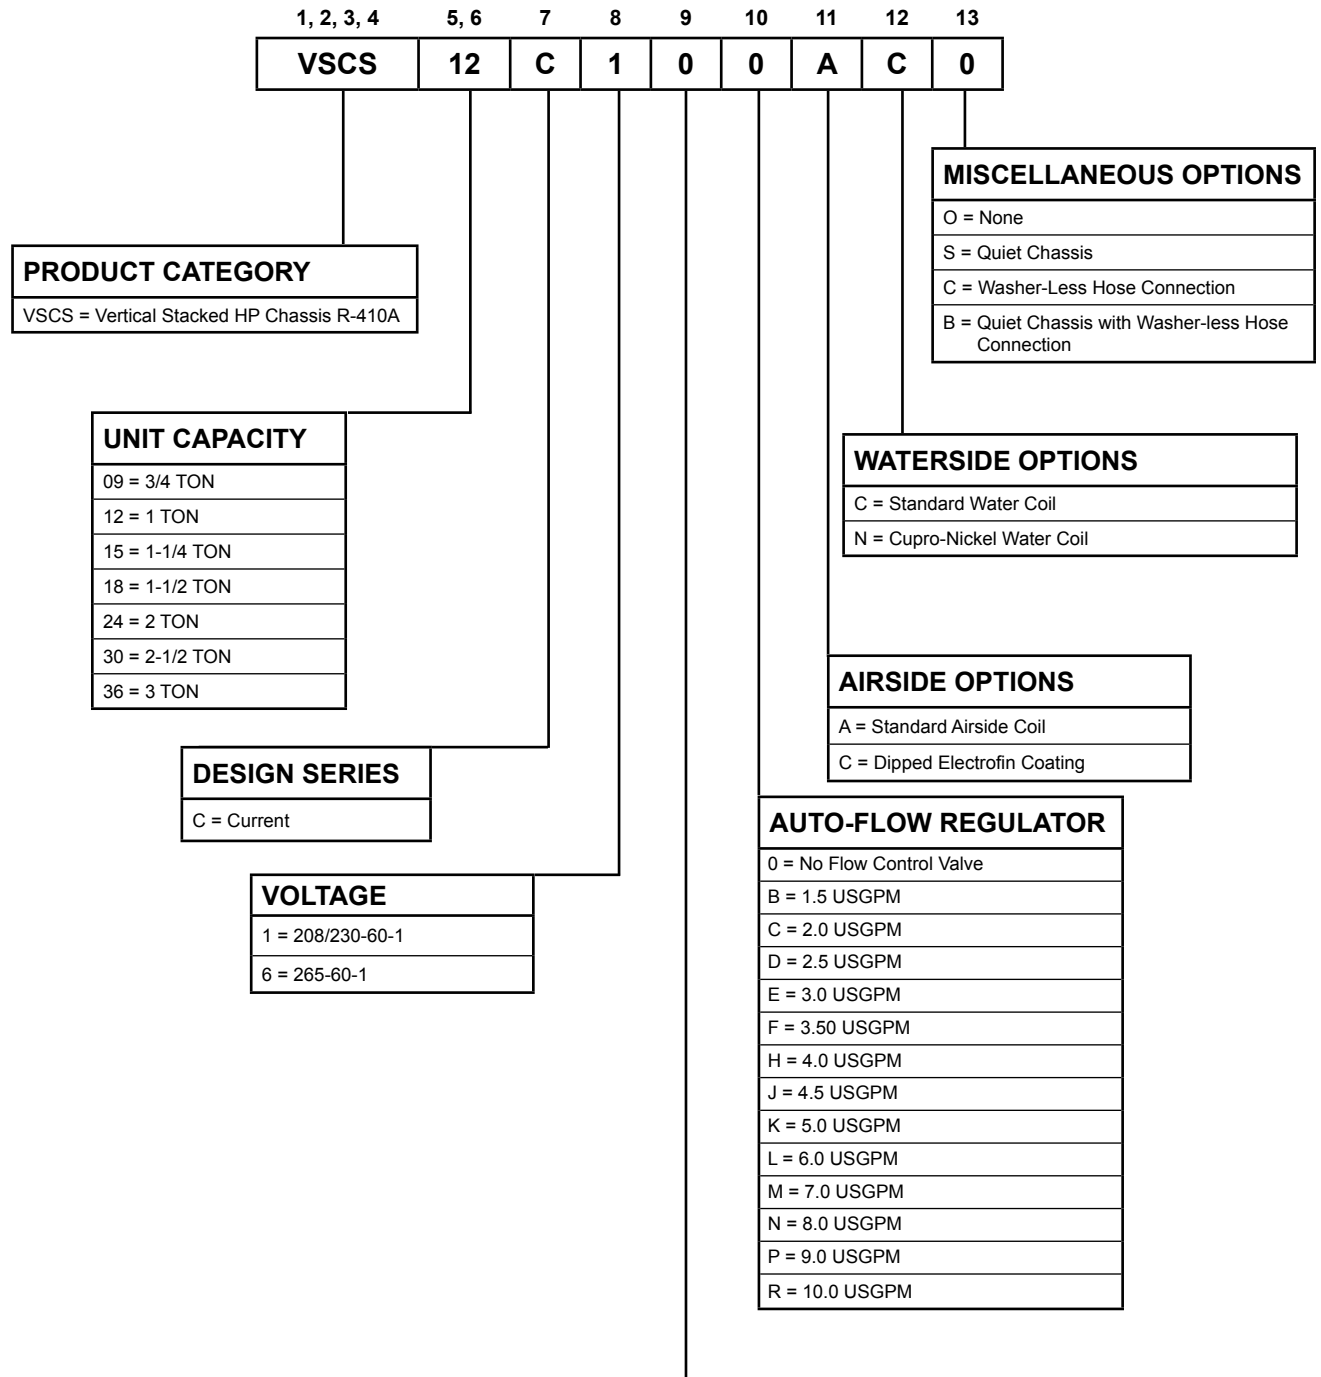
| 1, 2, 3, 4 | 5, 6 | 7 | 8 | 9 | 10 | 11 | 12 | 13 |
|---|---|---|---|---|---|---|---|---|
| VSCS | 12 | C | 1 | 0 | 0 | A | C | 0 |

MISCELLANEOUS OPTIONS
O = None
S = Quiet Chassis
C = Washer-Less Hose Connection
B = Quiet Chassis with Washer-less Hose Connection

PRODUCT CATEGORY
VSCS = Vertical Stacked HP Chassis R-410A

UNIT CAPACITY
09 = 3/4 TON
12 = 1 TON
15 = 1-1/4 TON
18 = 1-1/2 TON
24 = 2 TON
30 = 2-1/2 TON
36 = 3 TON

WATERSIDE OPTIONS
C = Standard Water Coil
N = Cupro-Nickel Water Coil

AIRSIDE OPTIONS
A = Standard Airside Coil
C = Dipped Electrofin Coating

DESIGN SERIES
C = Current

AUTO-FLOW REGULATOR
0 = No Flow Control Valve
B = 1.5 USGPM
C = 2.0 USGPM
D = 2.5 USGPM
E = 3.0 USGPM
F = 3.50 USGPM
H = 4.0 USGPM
J = 4.5 USGPM
K = 5.0 USGPM
L = 6.0 USGPM
M = 7.0 USGPM
N = 8.0 USGPM
P = 9.0 USGPM
R = 10.0 USGPM

VOLTAGE
1 = 208/230-60-1
6 = 265-60-1